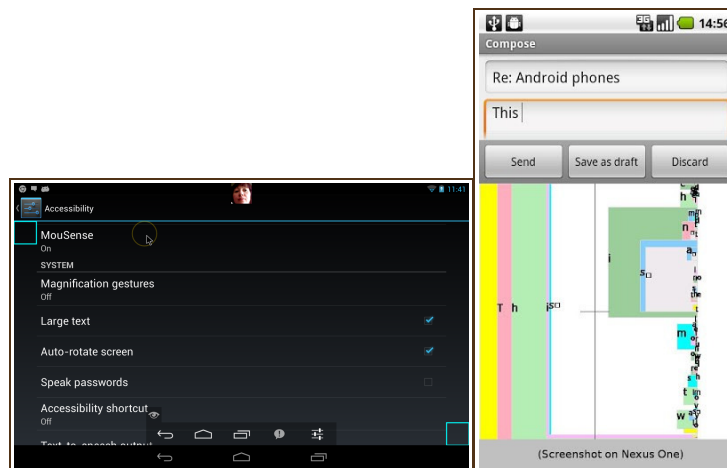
14:56
Compose
Re: Android phones
This
Send
Save as draft
Discard
T h
(Screenshot on Nexus One)

11:41
Accessibility
MouSense
On
SYSTEM
Magnification gestures
Off
Large text
Auto-rotate screen
Speak passwords
Accessibility shortcut
Off
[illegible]